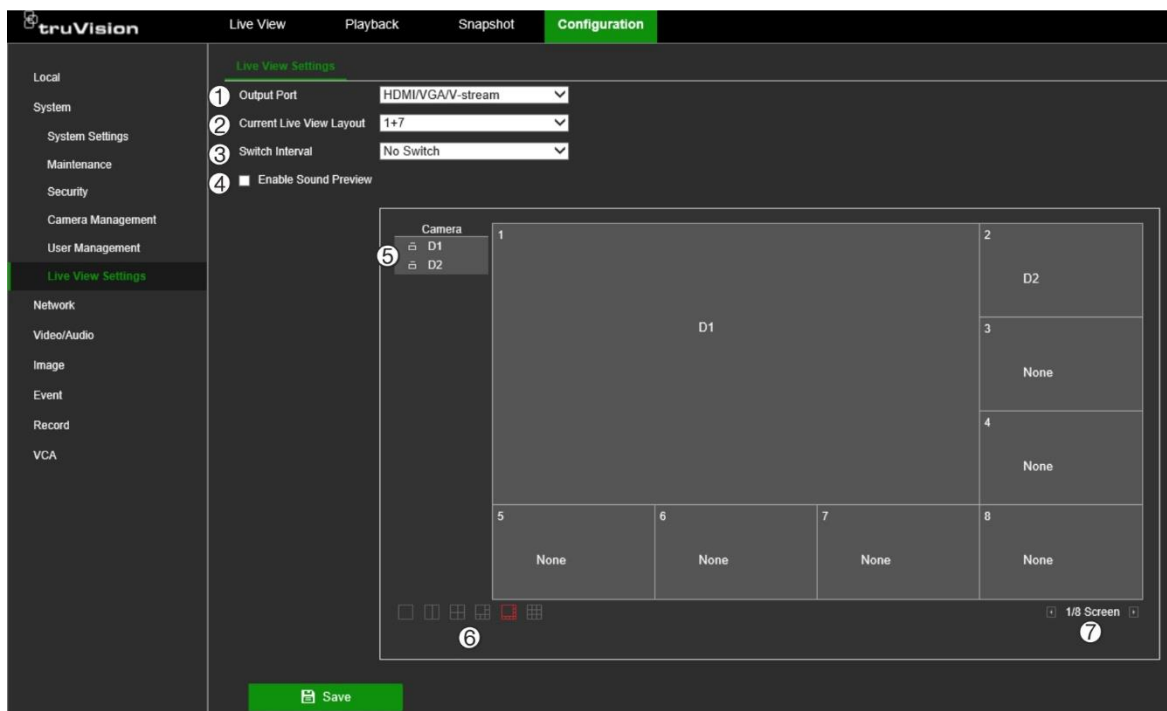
truVision

Live View Playback Snapshot Configuration

Local
System
System Settings
Maintenance
Security
Camera Management
User Management
Live View Settings
Network
Video/Audio
Image
Event
Record
VCA

Live View Settings

1 Output Port HDMI/VGA/V-stream
2 Current Live View Layout 1+7
3 Switch Interval No Switch
4 Enable Sound Preview

Camera
5 D1
D2

| 1 D1 | 2 D2 |
|---|---|
| | 3 None |
| | 4 None |
| 5 None | 6 None | 7 None | 8 None |

6

1/8 Screen
7

Save